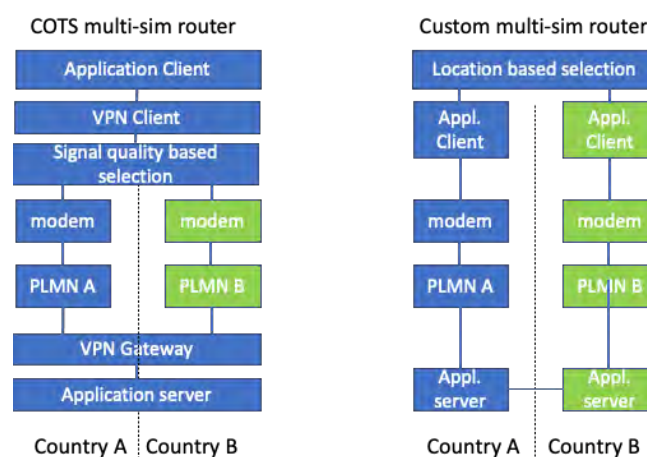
COTS multi-sim router

Application Client

VPN Client

Signal quality based selection

modem

modem

PLMN A

PLMN B

VPN Gateway

Application server

Country A Country B

Custom multi-sim router

Location based selection

Appl. Client

Appl. Client

modem

modem

PLMN A

PLMN B

Appl. server

Appl. server

Country A Country B